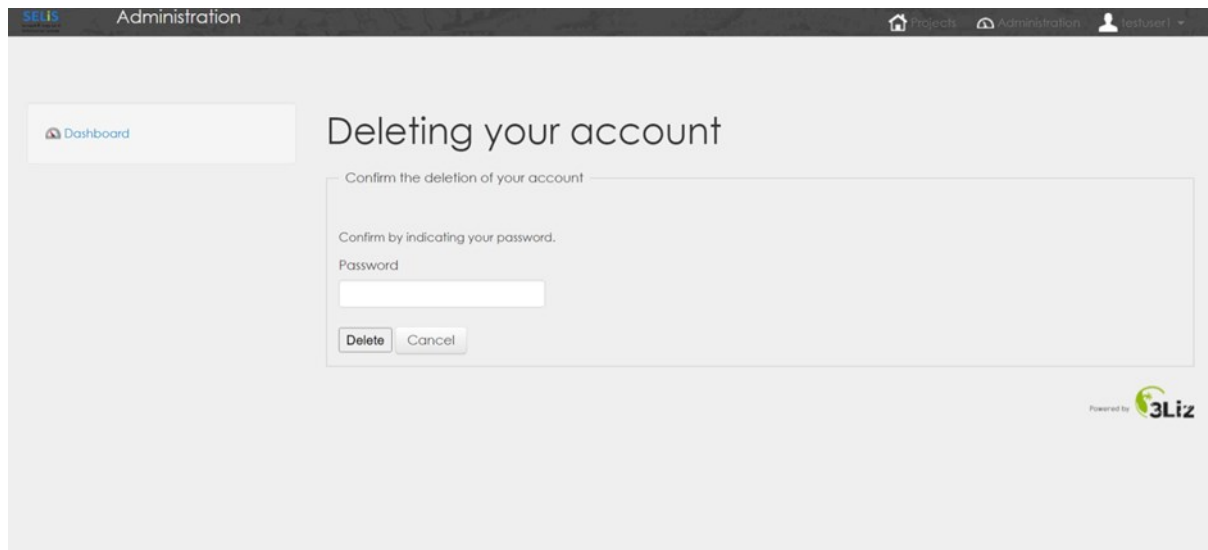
SELIS Administration

Projects Administration testuser1

Dashboard

Deleting your account

Confirm the deletion of your account

Confirm by indicating your password.

Password

Delete Cancel

Powered by 3Liz